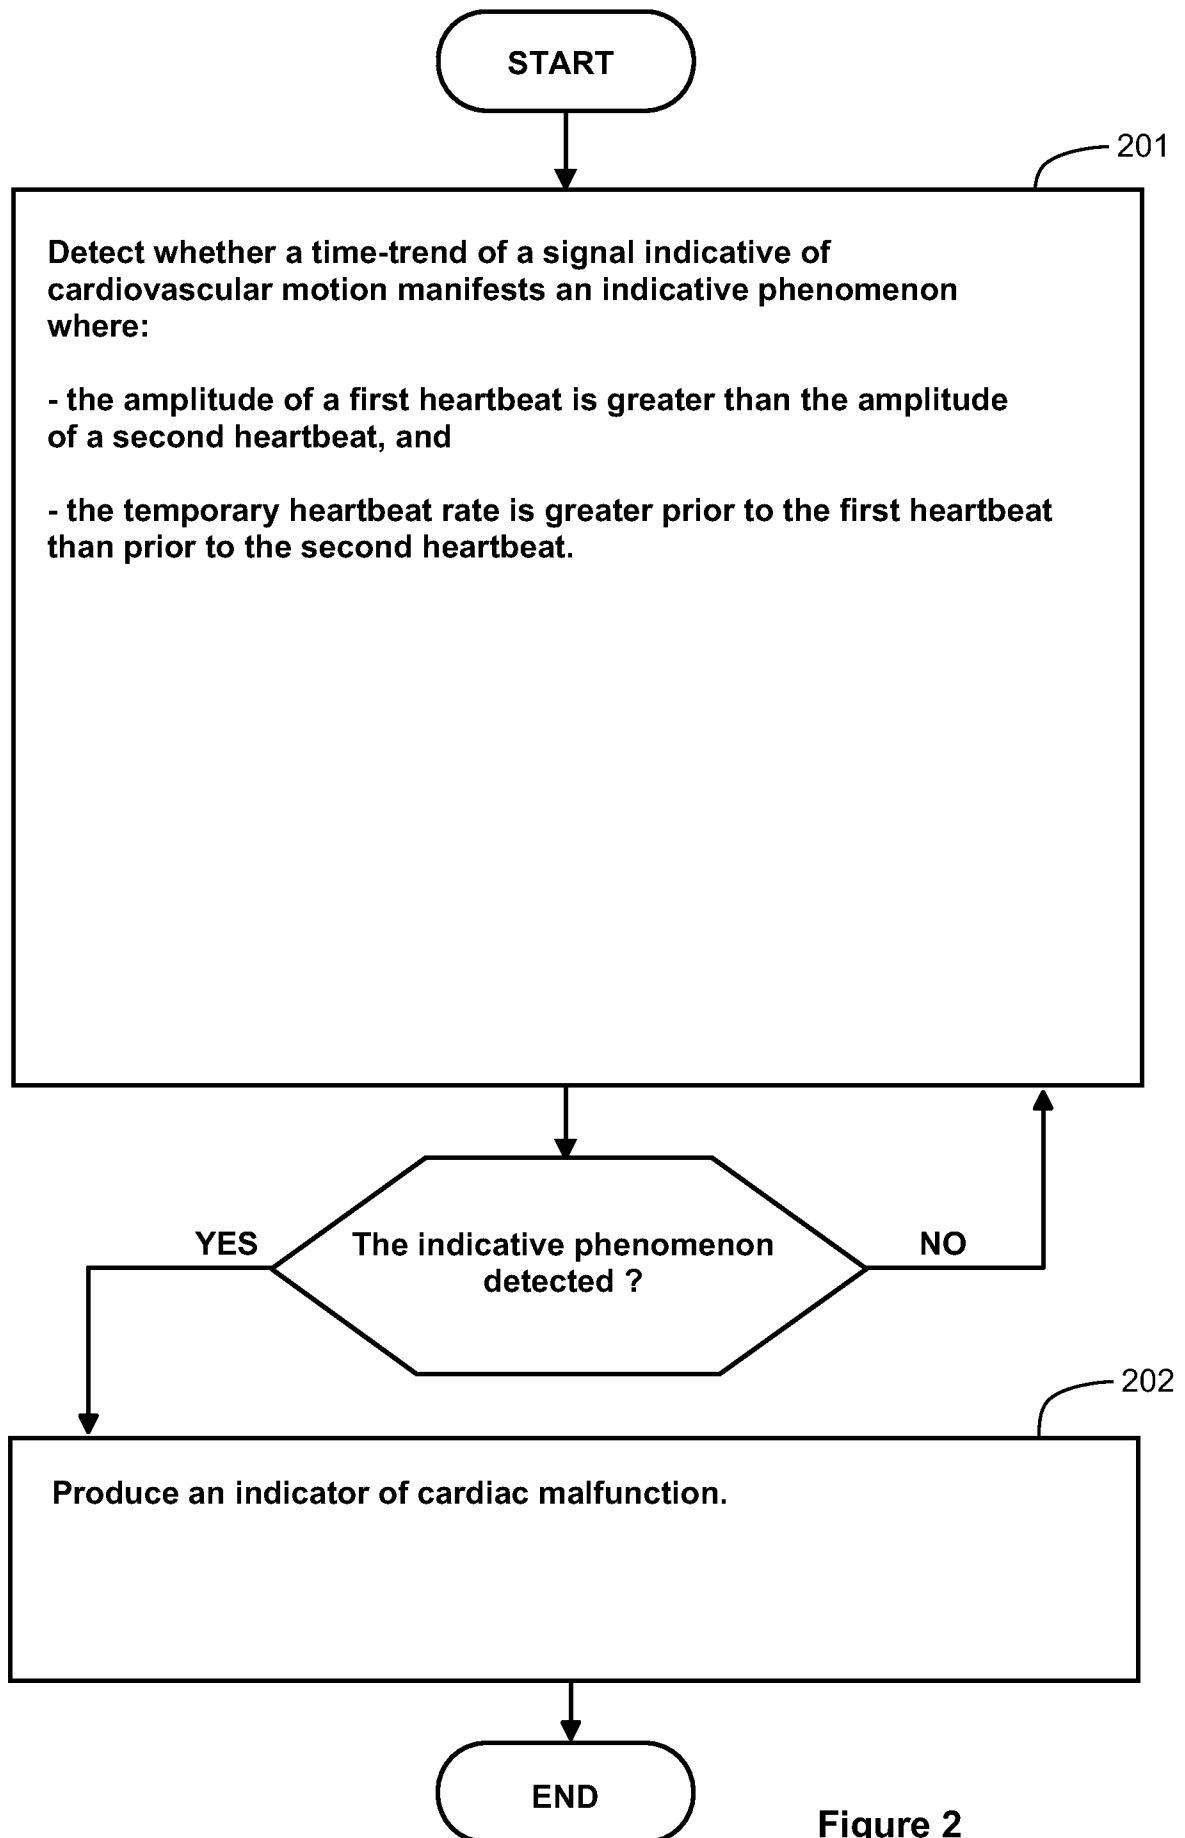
START

201

Detect whether a time-trend of a signal indicative of cardiovascular motion manifests an indicative phenomenon where:

- the amplitude of a first heartbeat is greater than the amplitude of a second heartbeat, and

- the temporary heartbeat rate is greater prior to the first heartbeat than prior to the second heartbeat.

YES

The indicative phenomenon detected ?

NO

202

Produce an indicator of cardiac malfunction.

END

Figure 2